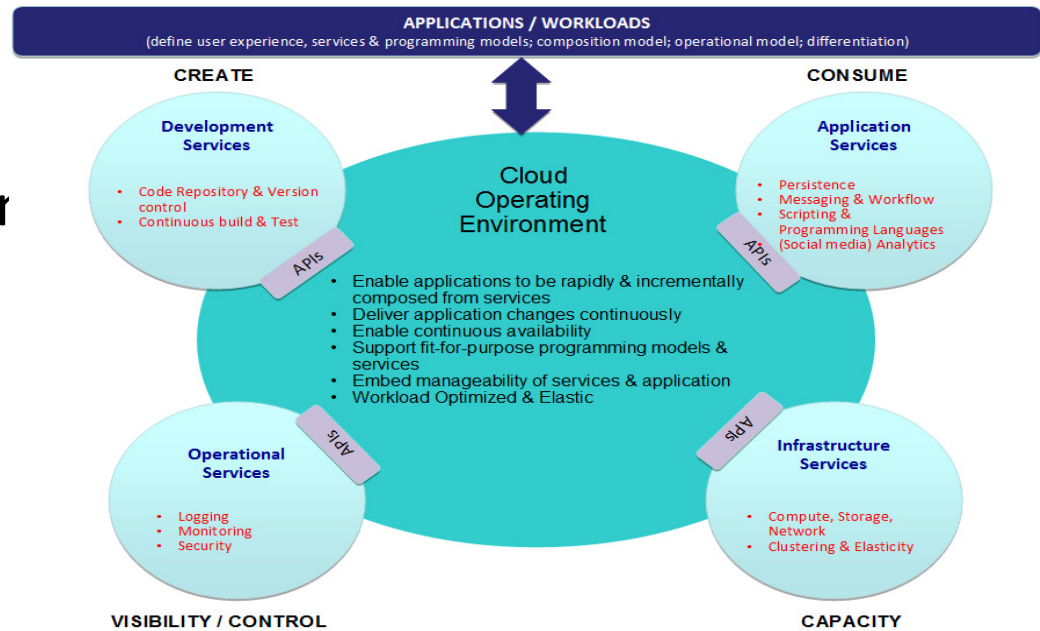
APPLICATIONS / WORKLOADS
(define user experience, services & programming models; composition model; operational model; differentiation)

CREATE

CONSUME

Development Services

- Code Repository & Version control
- Continuous build & Test

APIs

Cloud Operating Environment

- Enable applications to be rapidly & incrementally composed from services
- Deliver application changes continuously
- Enable continuous availability
- Support fit-for-purpose programming models & services
- Embed manageability of services & application
- Workload Optimized & Elastic

Application Services

- Persistence
- Messaging & Workflow
- Scripting & Programming Languages (Social media) Analytics

APIs

APIs

Operational Services

- Logging
- Monitoring
- Security

APIs

Infrastructure Services

- Compute, Storage, Network
- Clustering & Elasticity

VISIBILITY / CONTROL

CAPACITY

r